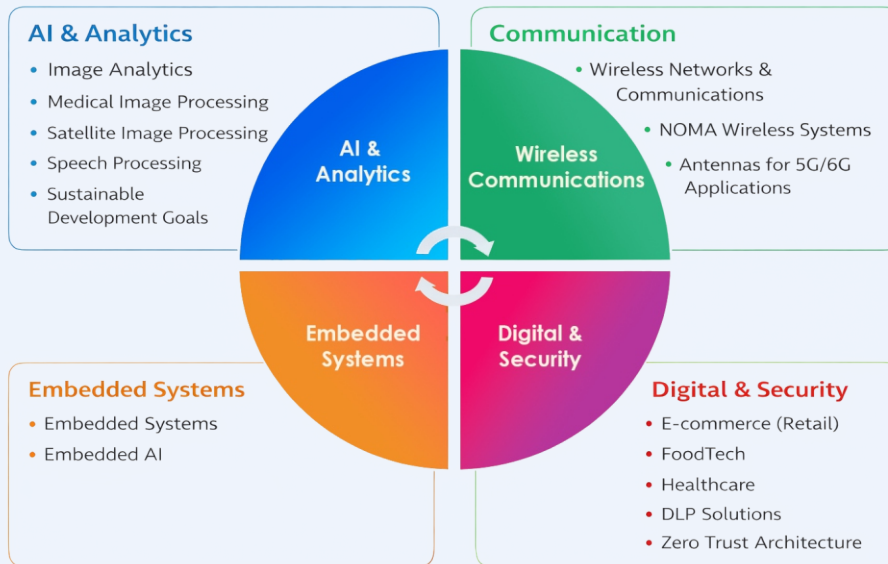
AI & Analytics

- Image Analytics
- Medical Image Processing
- Satellite Image Processing
- Speech Processing
- Sustainable Development Goals

Communication

- Wireless Networks & Communications
- NOMA Wireless Systems
- Antennas for 5G/6G Applications

AI & Analytics

Wireless Communications

Embedded Systems

Digital & Security

Embedded Systems

- Embedded Systems
- Embedded AI

Digital & Security

- E-commerce (Retail)
- FoodTech
- Healthcare
- DLP Solutions
- Zero Trust Architecture